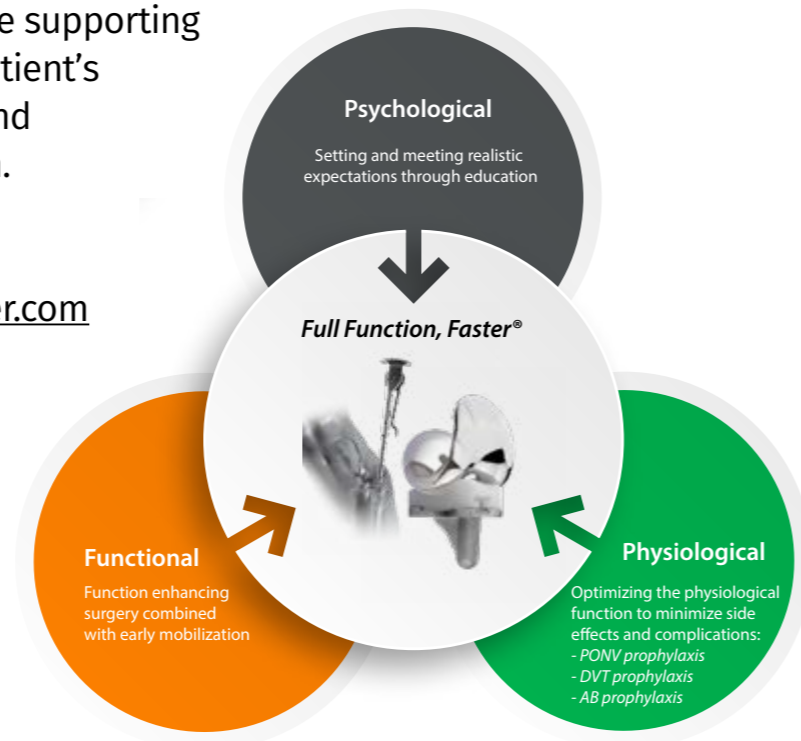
e supporting
tient's
nd
.

er.com

Psychological
Setting and meeting realistic expectations through education

Full Function, Faster®

Functional
Function enhancing surgery combined with early mobilization

Physiological
Optimizing the physiological function to minimize side effects and complications:
- PONV prophylaxis
- DVT prophylaxis
- AB prophylaxis